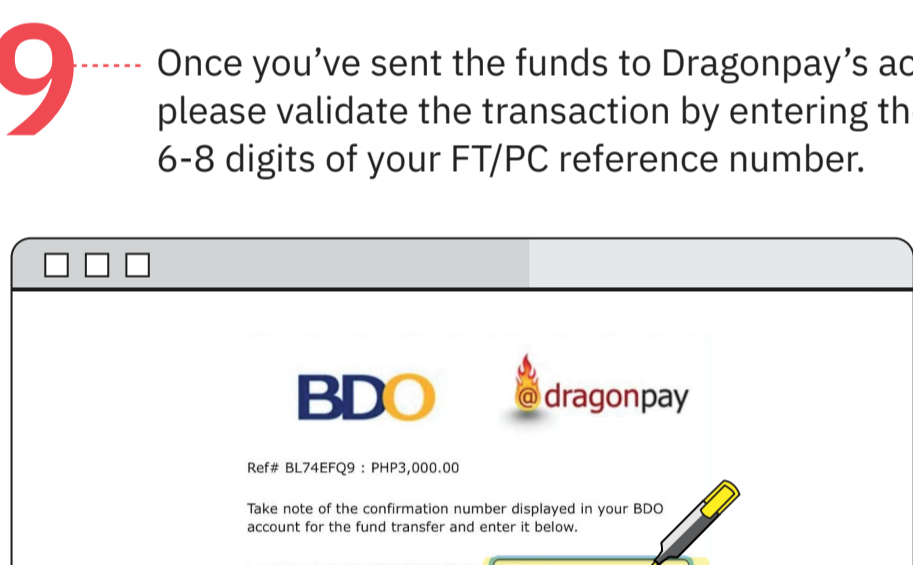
9

Once you've sent the funds to Dragonpay's ac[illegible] please validate the transaction by entering th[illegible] 6-8 digits of your FT/PC reference number.

BDO

@dragonpay

Ref# BL74EFQ9 : PHP3,000.00

Take note of the confirmation number displayed in your BDO account for the fund transfer and enter it below.